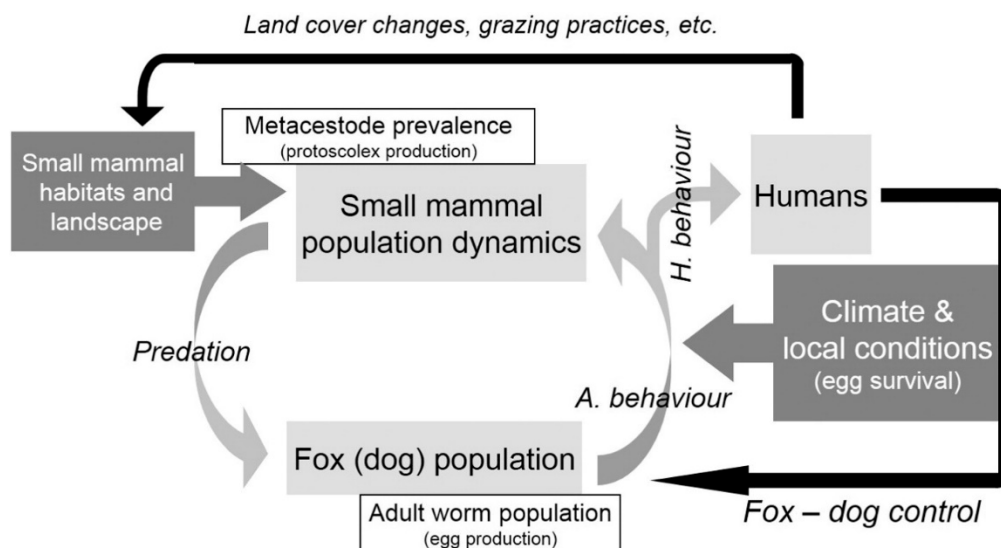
Land cover changes, grazing practices, etc.

Small mammal habitats and landscape

Metacestode prevalence
(protoscolex production)

Small mammal population dynamics

H. behaviour

Humans

Climate & local conditions
(egg survival)

Predation

A. behaviour

Fox (dog) population

Adult worm population
(egg production)

Fox – dog control